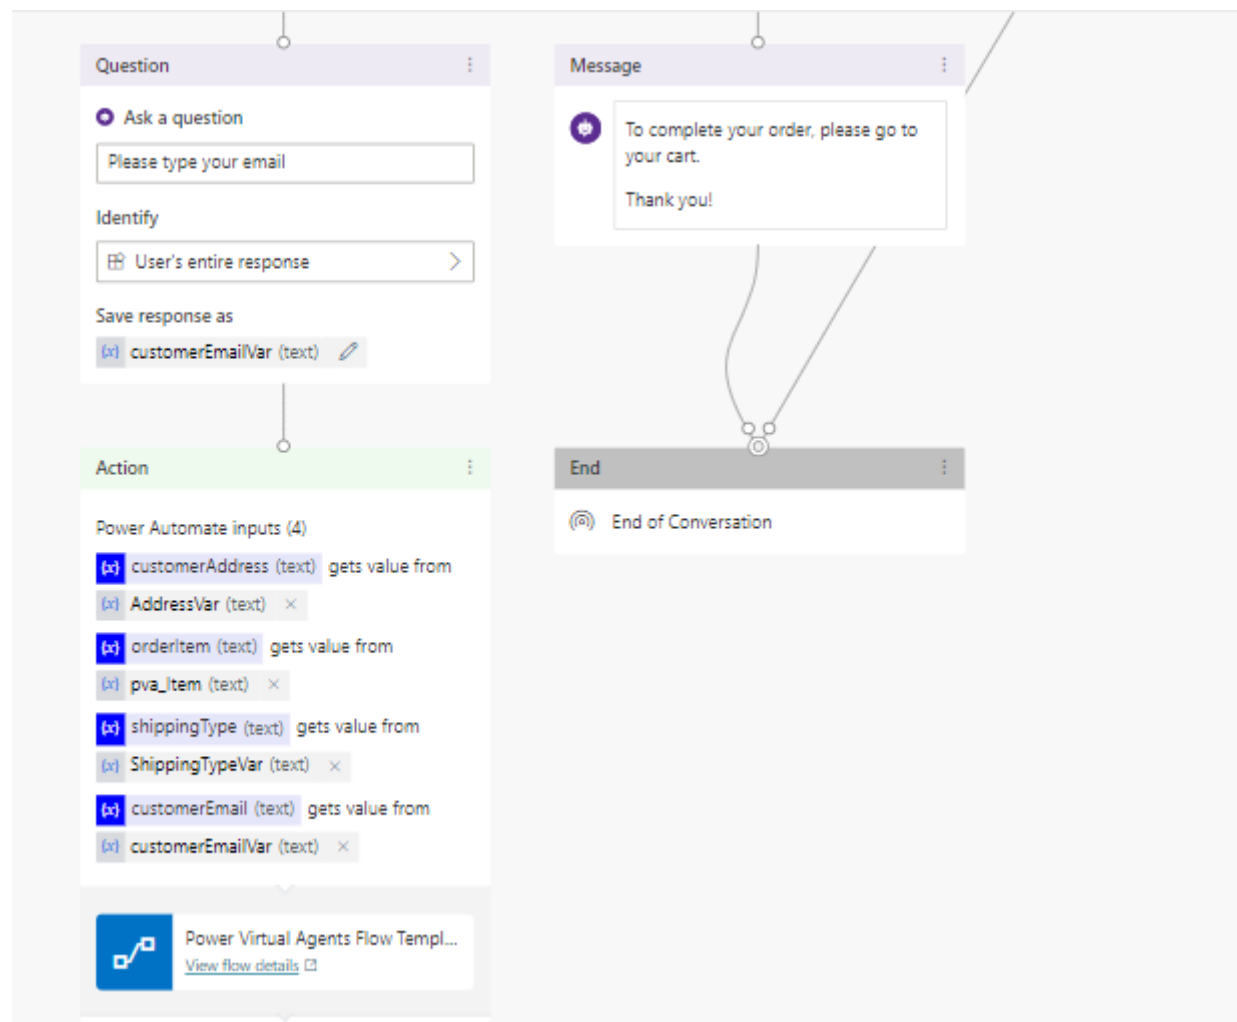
Question

Ask a question

Please type your email

Identify

User's entire response

Save response as

{x} customerEmailVar (text)

Action

Power Automate inputs (4)

{x} customerAddress (text) gets value from

{x} AddressVar (text) ×

{x} orderItem (text) gets value from

{x} pva_Item (text) ×

{x} shippingType (text) gets value from

{x} ShippingTypeVar (text) ×

{x} customerEmail (text) gets value from

{x} customerEmailVar (text) ×

Power Virtual Agents Flow Templ...
View flow details

Message

To complete your order, please go to your cart.

Thank you!

End

End of Conversation